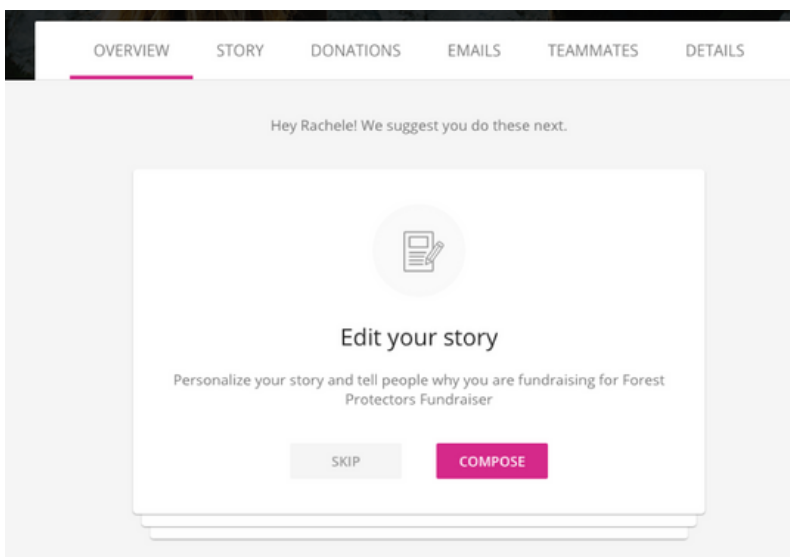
OVERVIEW STORY DONATIONS EMAILS TEAMMATES DETAILS

Hey Rachele! We suggest you do these next.

Edit your story

Personalize your story and tell people why you are fundraising for Forest Protectors Fundraiser

SKIP COMPOSE